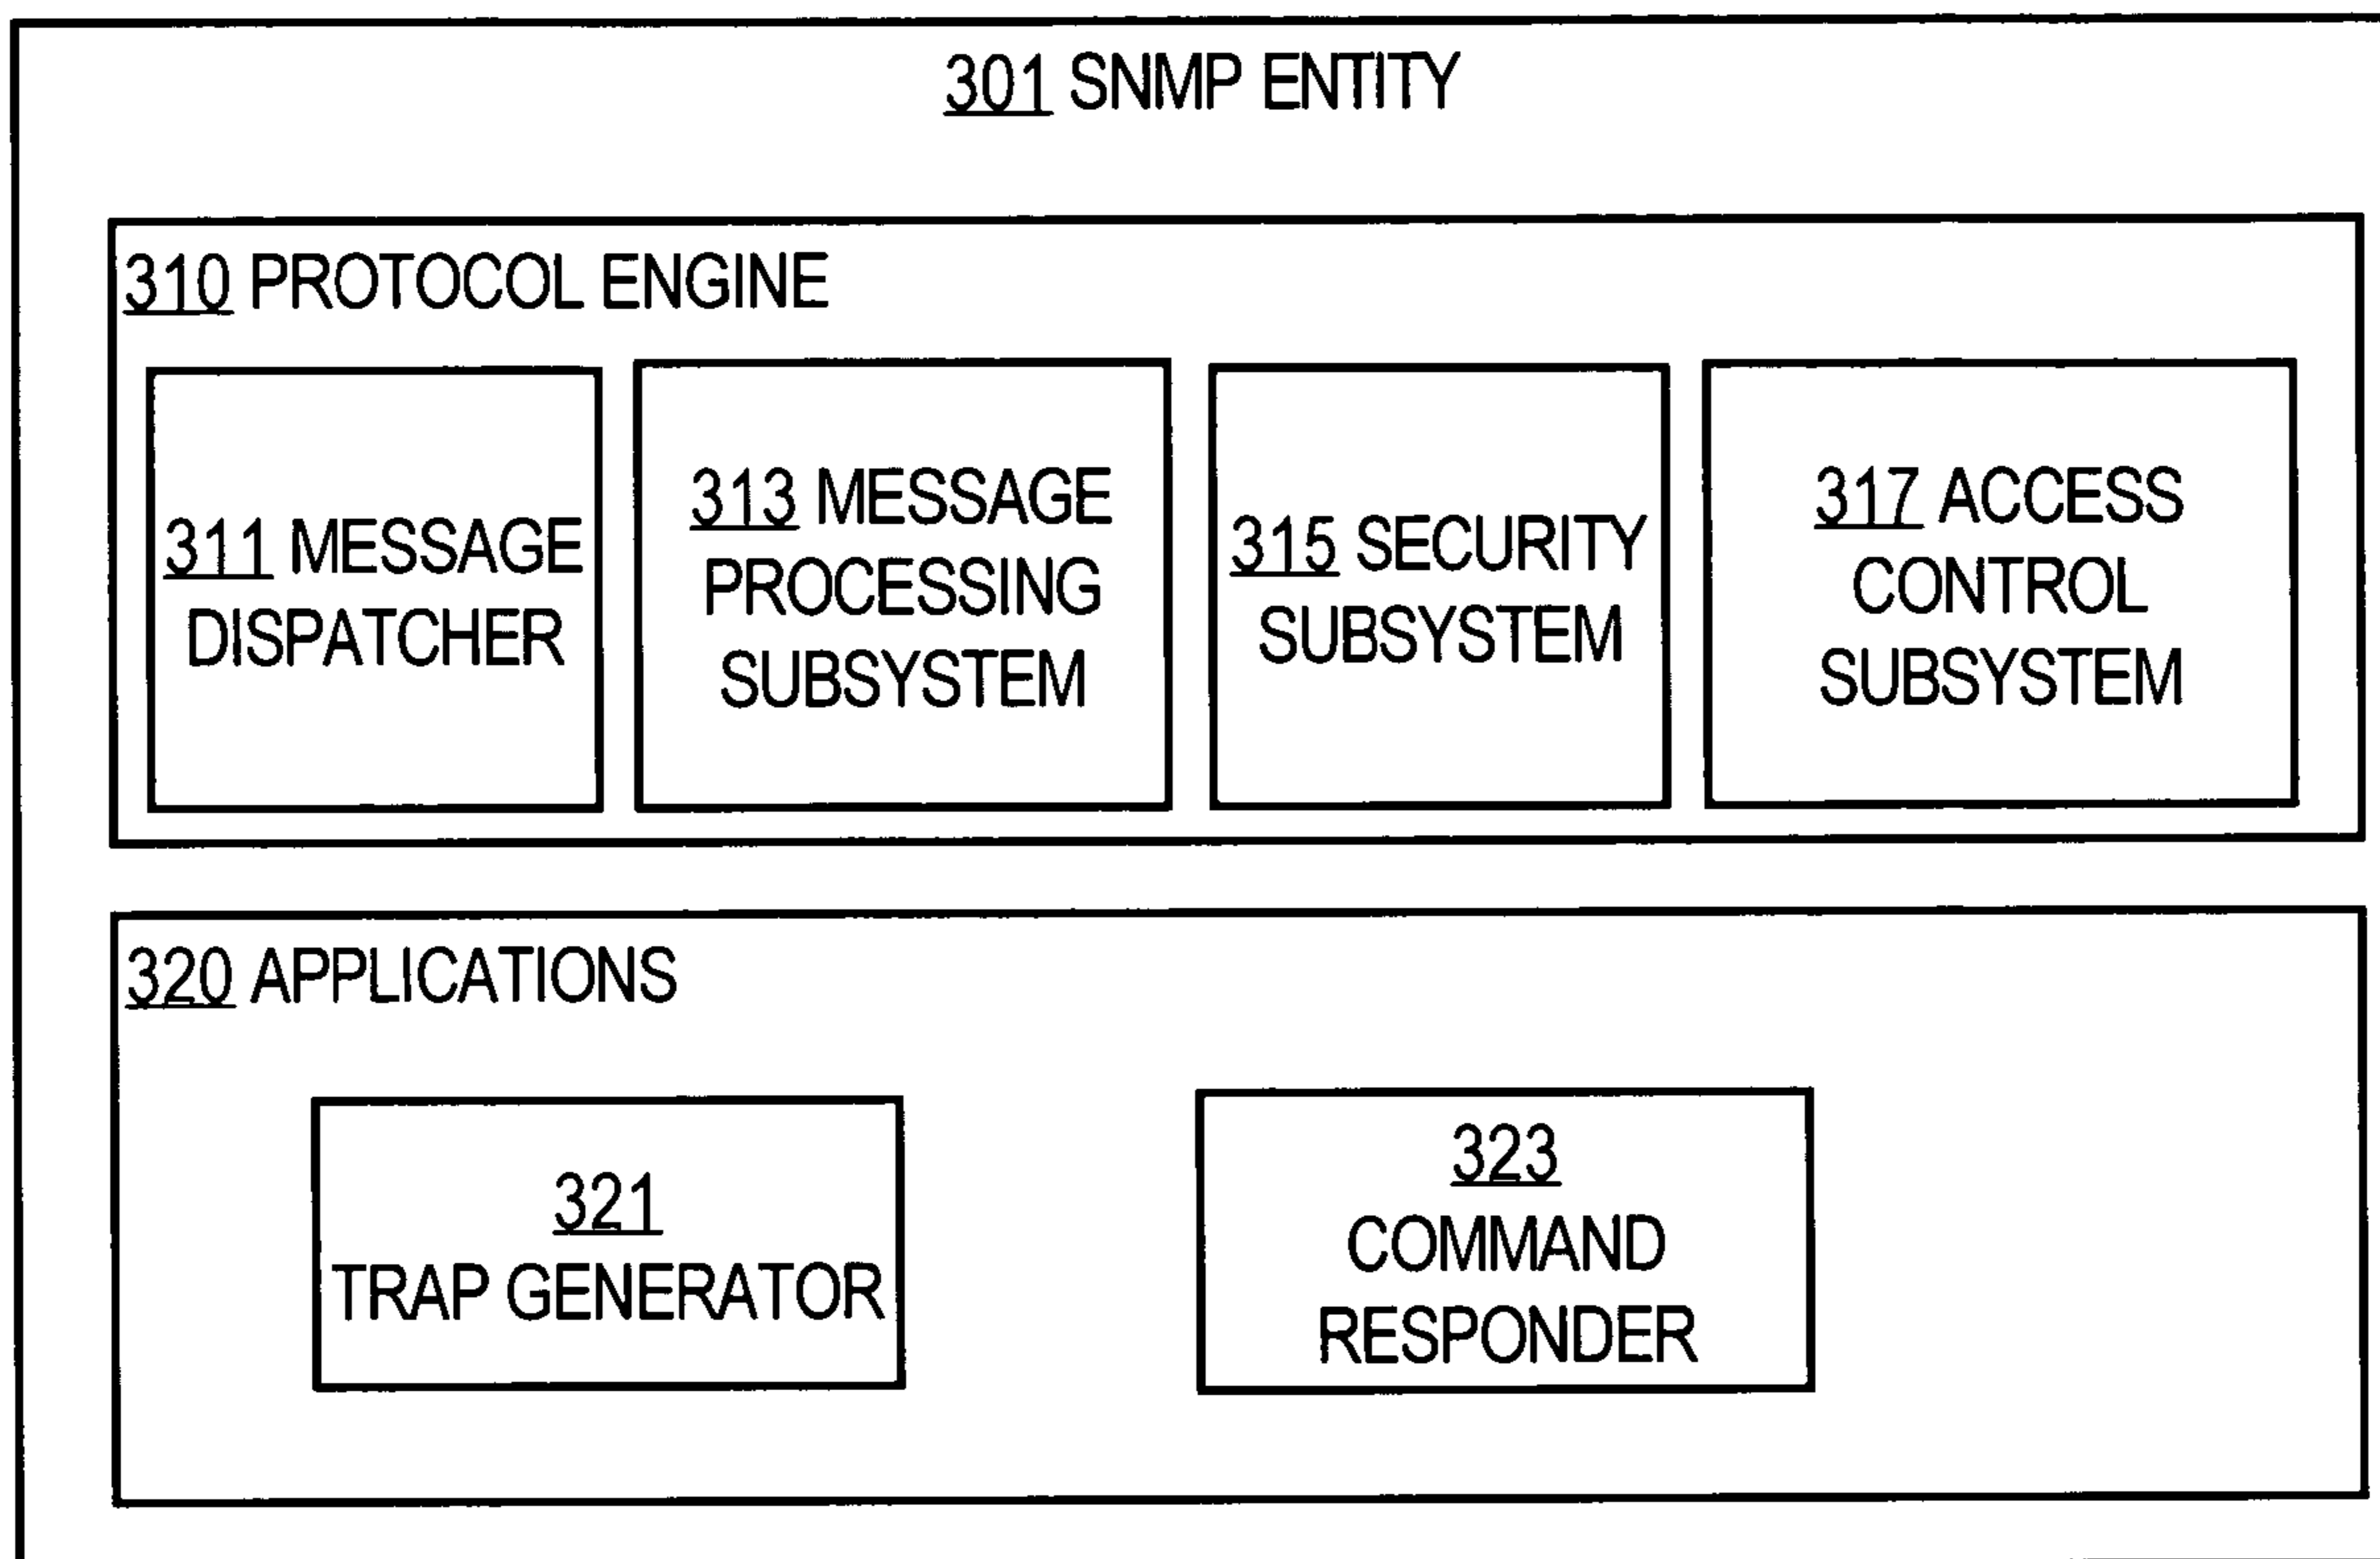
301 SNMP ENTITY

310 PROTOCOL ENGINE

311 MESSAGE DISPATCHER

313 MESSAGE PROCESSING SUBSYSTEM

315 SECURITY SUBSYSTEM

317 ACCESS CONTROL SUBSYSTEM

320 APPLICATIONS

321 TRAP GENERATOR

323 COMMAND RESPONDER